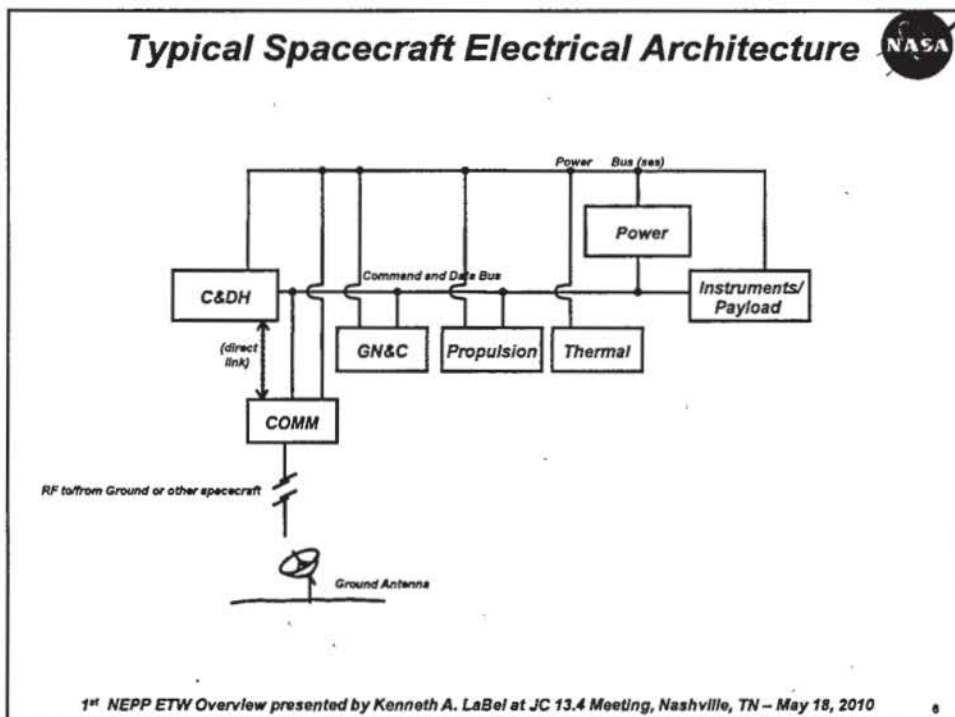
Typical Spacecraft Electrical Architecture

NASA

Power Bus (ses)

Power

C&DH

Command and Data Bus

Instruments/ Payload

(direct link)

GN&C

Propulsion

Thermal

COMM

RF to/from Ground or other spacecraft

Ground Antenna

1$^{st}$ NEPP ETW Overview presented by Kenneth A. LaBel at JC 13.4 Meeting, Nashville, TN – May 18, 2010

6